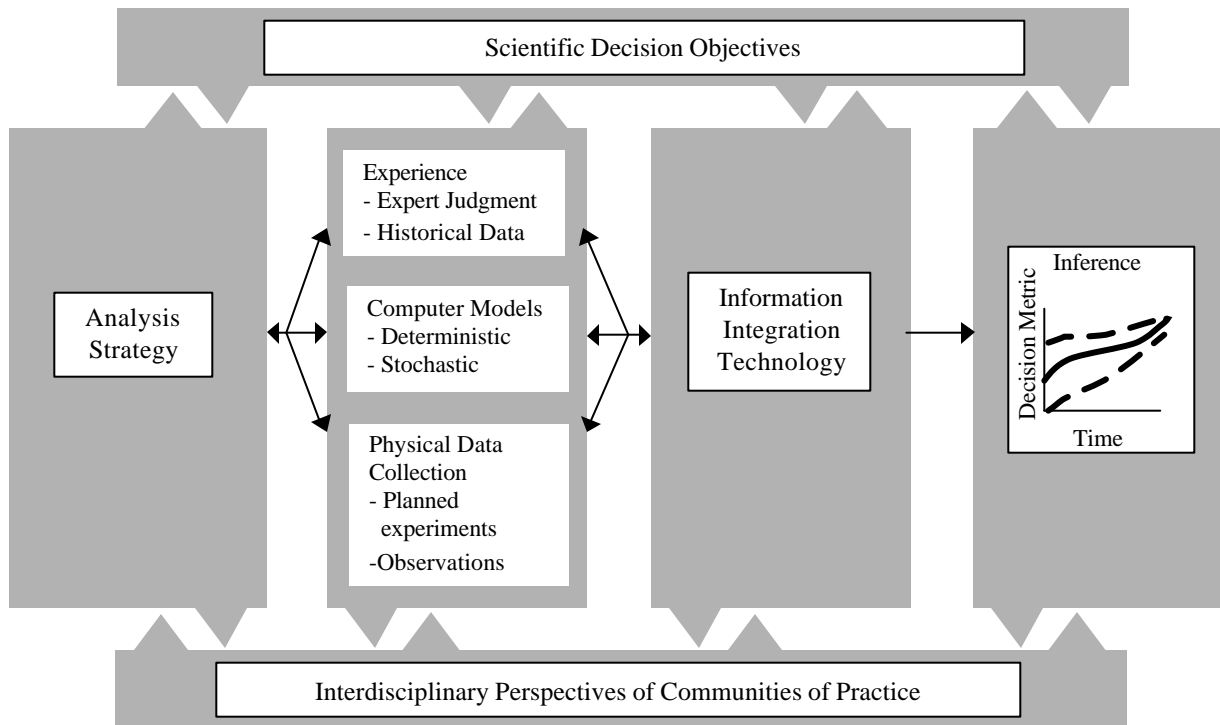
Scientific Decision Objectives

Analysis Strategy

Experience
- Expert Judgment
- Historical Data

Computer Models
- Deterministic
- Stochastic

Physical Data Collection
- Planned experiments
-Observations

Information Integration Technology

Inference

Decision Metric

Time

Interdisciplinary Perspectives of Communities of Practice